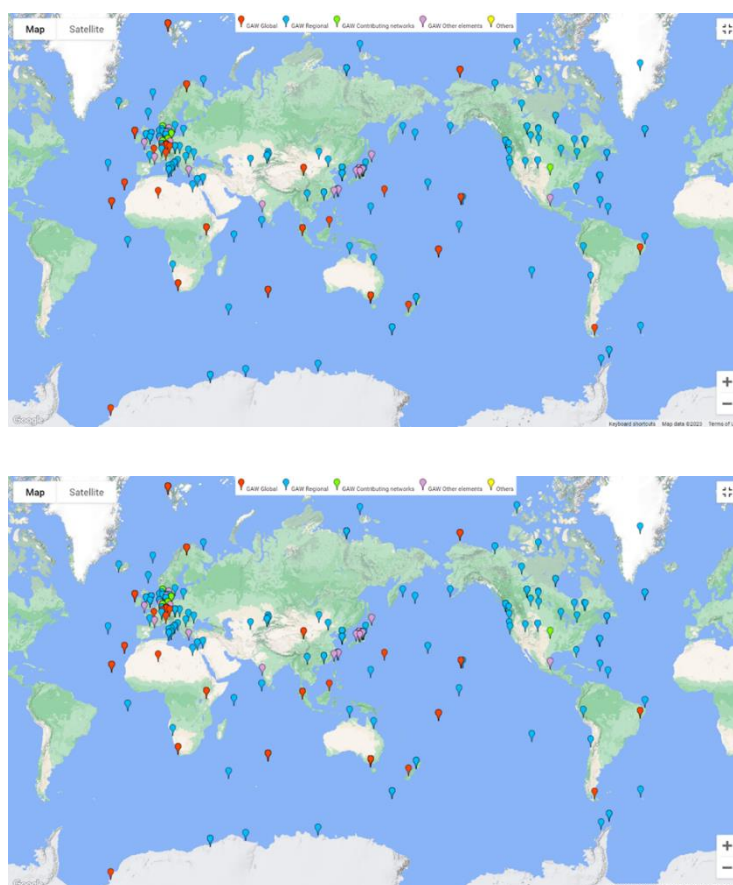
Map Satellite

GAW Global GAW Regional GAW Contributing networks GAW Other elements Others

+
−

Google Keyboard shortcuts Map data ©2023 Terms of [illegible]

Map Satellite

GAW Global GAW Regional GAW Contributing networks GAW Other elements Others

+
−

Google